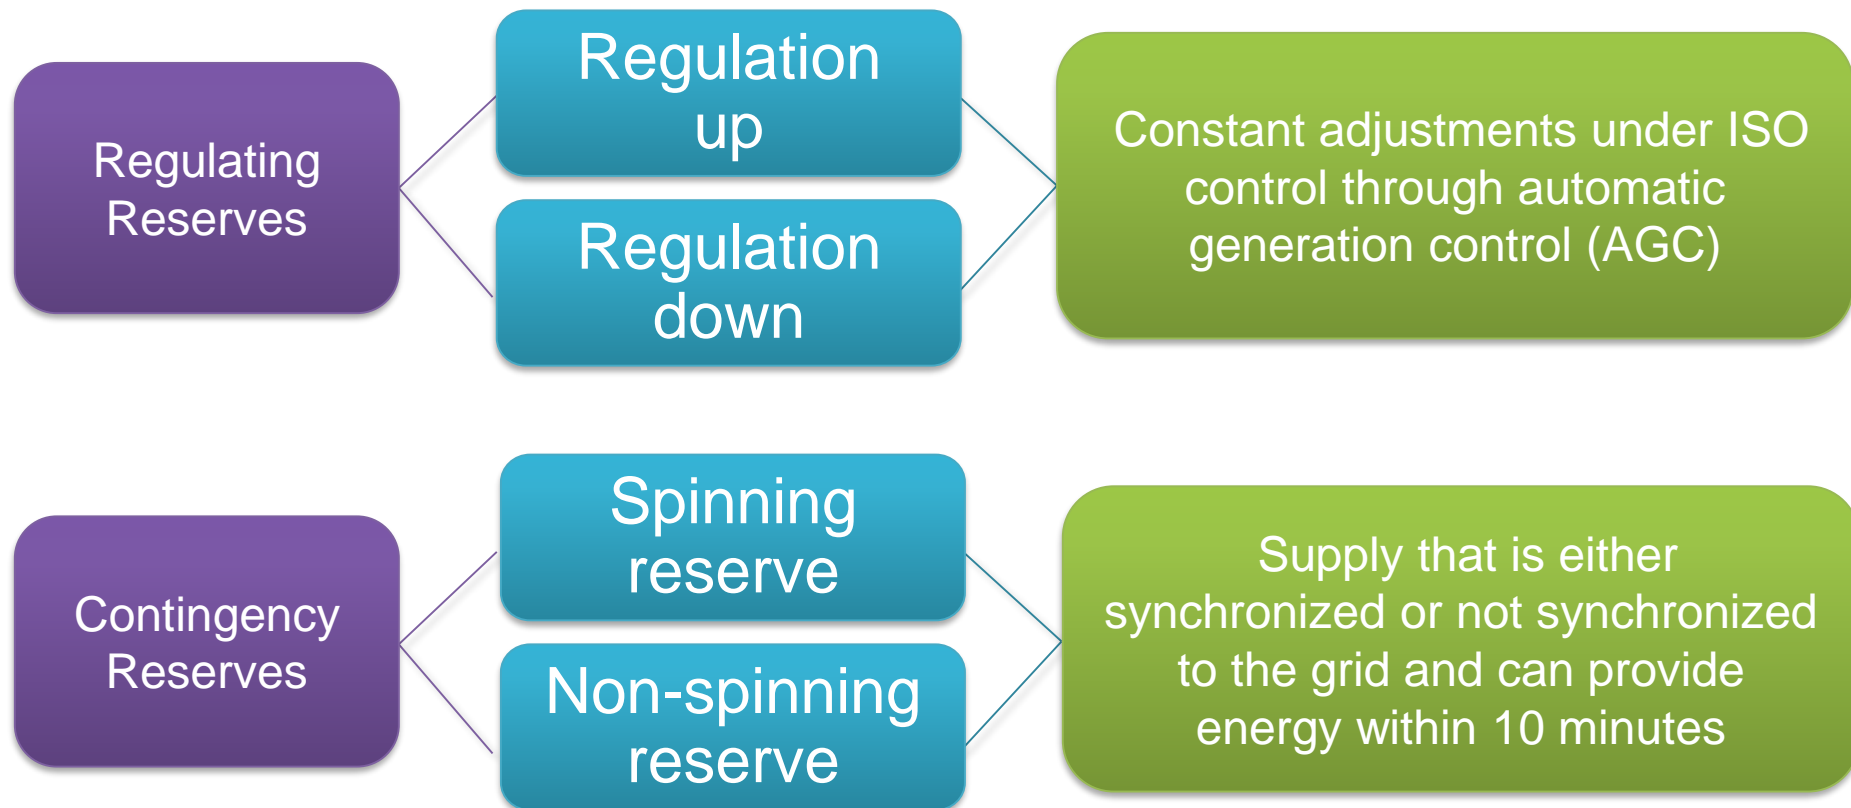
Regulating Reserves

Regulation up

Regulation down

Constant adjustments under ISO control through automatic generation control (AGC)

Contingency Reserves

Spinning reserve

Non-spinning reserve

Supply that is either synchronized or not synchronized to the grid and can provide energy within 10 minutes